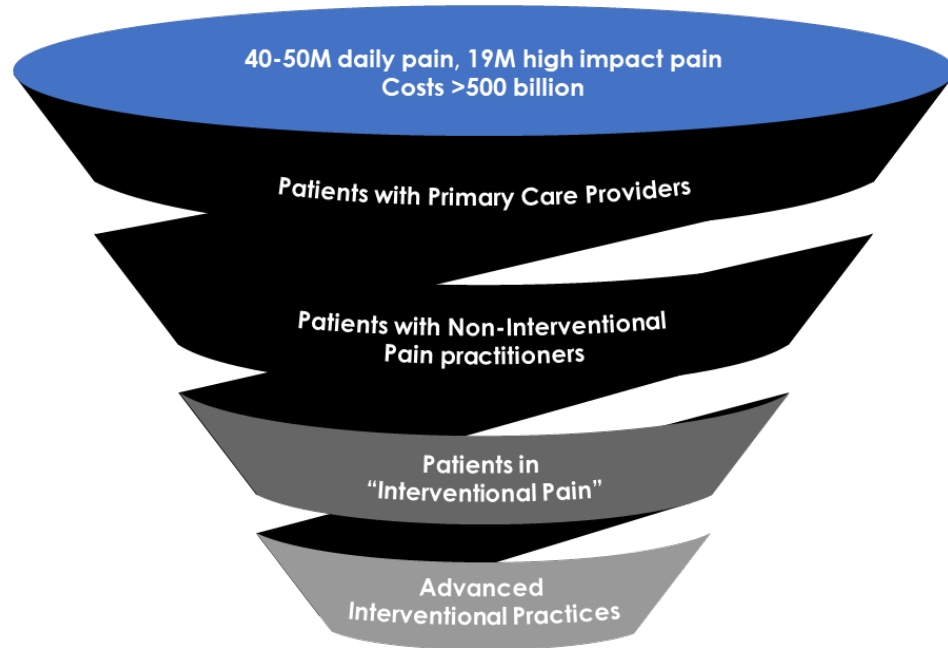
40-50M daily pain, 19M high impact pain
Costs >500 billion

Patients with Primary Care Providers

Patients with Non-Interventional Pain practitioners

Patients in "Interventional Pain"

Advanced Interventional Practices